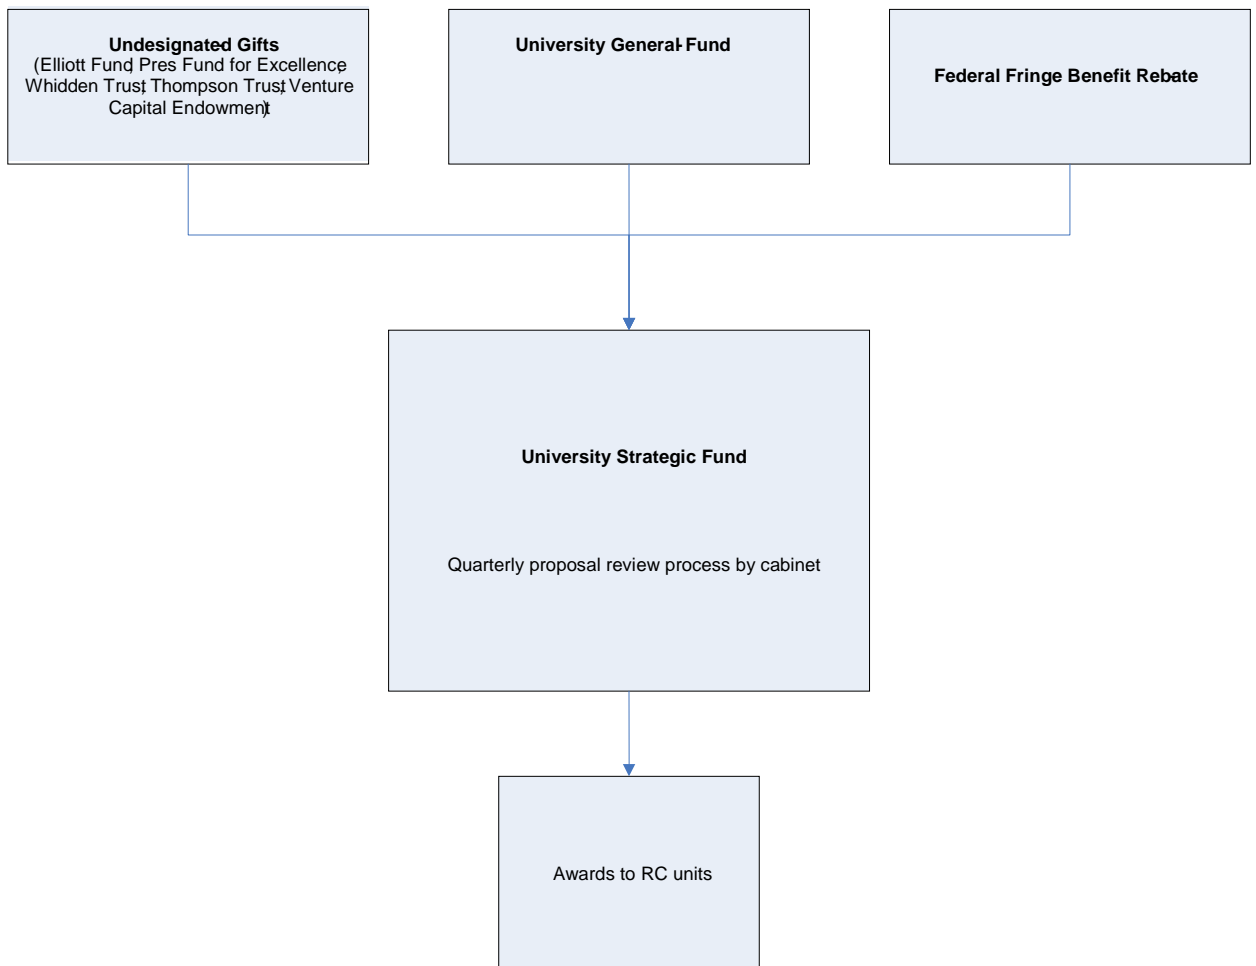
Undesignated Gifts
(Elliott Fund, Pres Fund for Excellence, Whidden Trust, Thompson Trust, Venture Capital Endowment)

University General Fund

Federal Fringe Benefit Rebate

University Strategic Fund

Quarterly proposal review process by cabinet

Awards to RC units